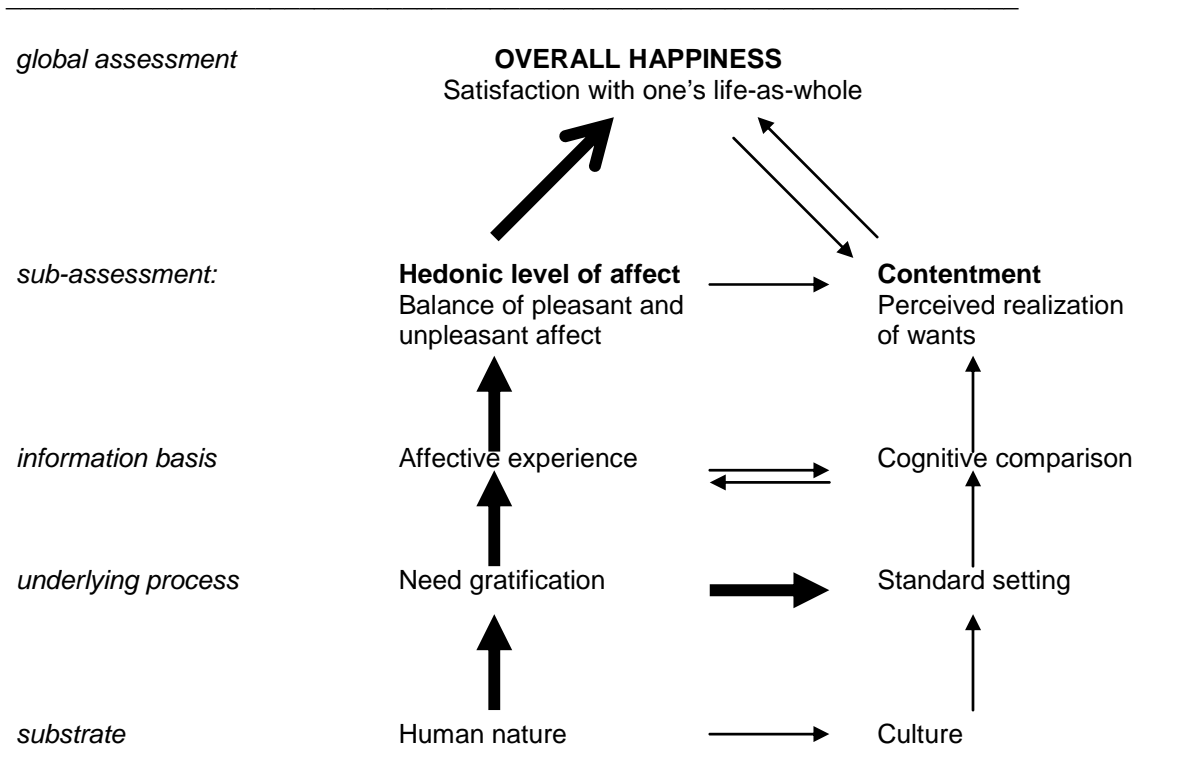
global assessment

OVERALL HAPPINESS
Satisfaction with one's life-as-whole

sub-assessment:

Hedonic level of affect
Balance of pleasant and unpleasant affect

Contentment
Perceived realization of wants

information basis

Affective experience

Cognitive comparison

underlying process

Need gratification

Standard setting

substrate

Human nature

Culture